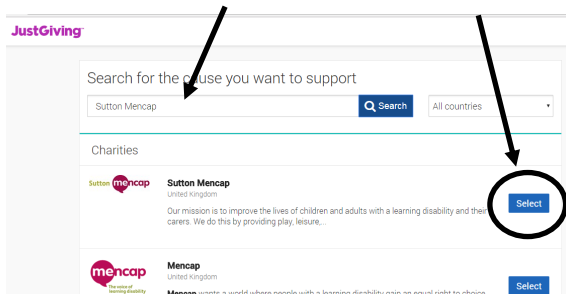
JustGiving

Search for the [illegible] you want to support

Sutton Mencap

Search

All countries

Charities

Sutton mencap

Sutton Mencap

United Kingdom

Our mission is to improve the lives of children and adults with a learning disability and their carers. We do this by providing play, leisure,...

Select

mencap the voice of learning disability

Mencap

United Kingdom

Mencap wants a world where people with a learning disability gain an equal right to choice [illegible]

Select